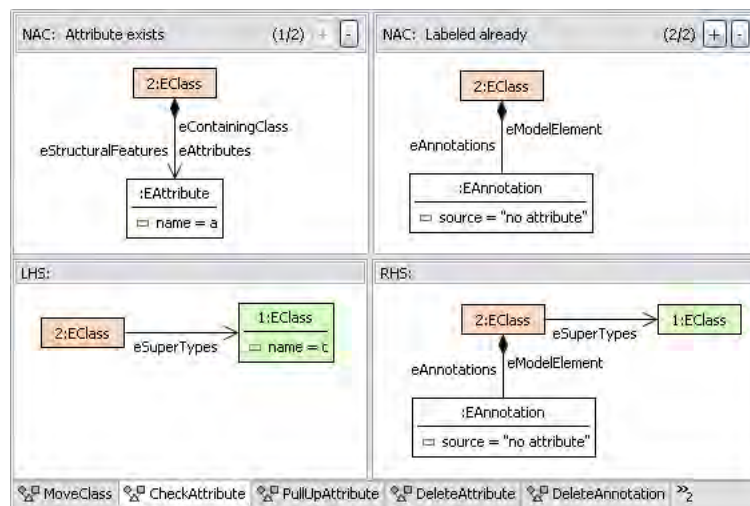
NAC: Attribute exists (1/2) + -

2:EClass
eContainingClass
eStructuralFeatures eAttributes
:EAttribute
name = a

NAC: Labeled already (2/2) + -

2:EClass
eModelElement
eAnnotations
:EAnnotation
source = "no attribute"

LHS:

2:EClass
eSuperTypes
1:EClass
name = c

RHS:

2:EClass
eSuperTypes
1:EClass
eModelElement
eAnnotations
:EAnnotation
source = "no attribute"

MoveClass CheckAttribute PullUpAttribute DeleteAttribute DeleteAnnotation »2